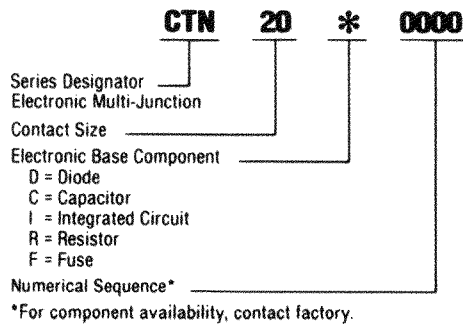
CTN 20 * 0000

Series Designator
Electronic Multi-Junction

Contact Size

Electronic Base Component
D = Diode
C = Capacitor
I = Integrated Circuit
R = Resistor
F = Fuse

Numerical Sequence*

*For component availability, contact factory.